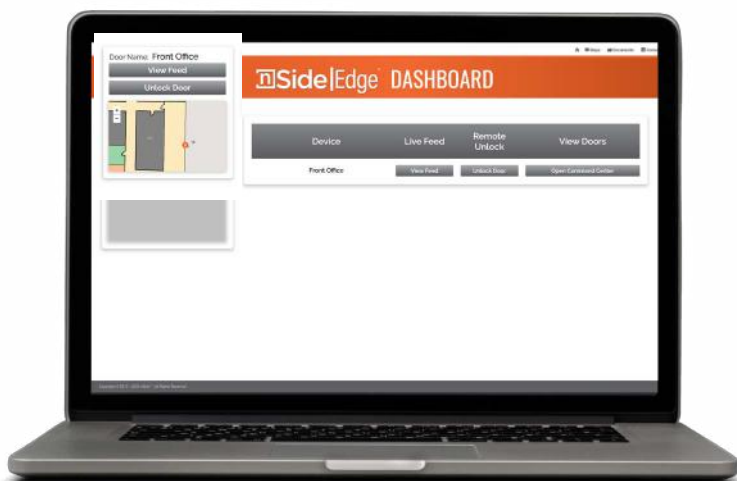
Door Name: Front Office
View Feed
Unlock Door

nSide|Edge DASHBOARD

| Device | Live Feed | Remote Unlock | View Doors |
|---|---|---|---|
| Front Office | View Feed | Unlock Door | Open Command Center |

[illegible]